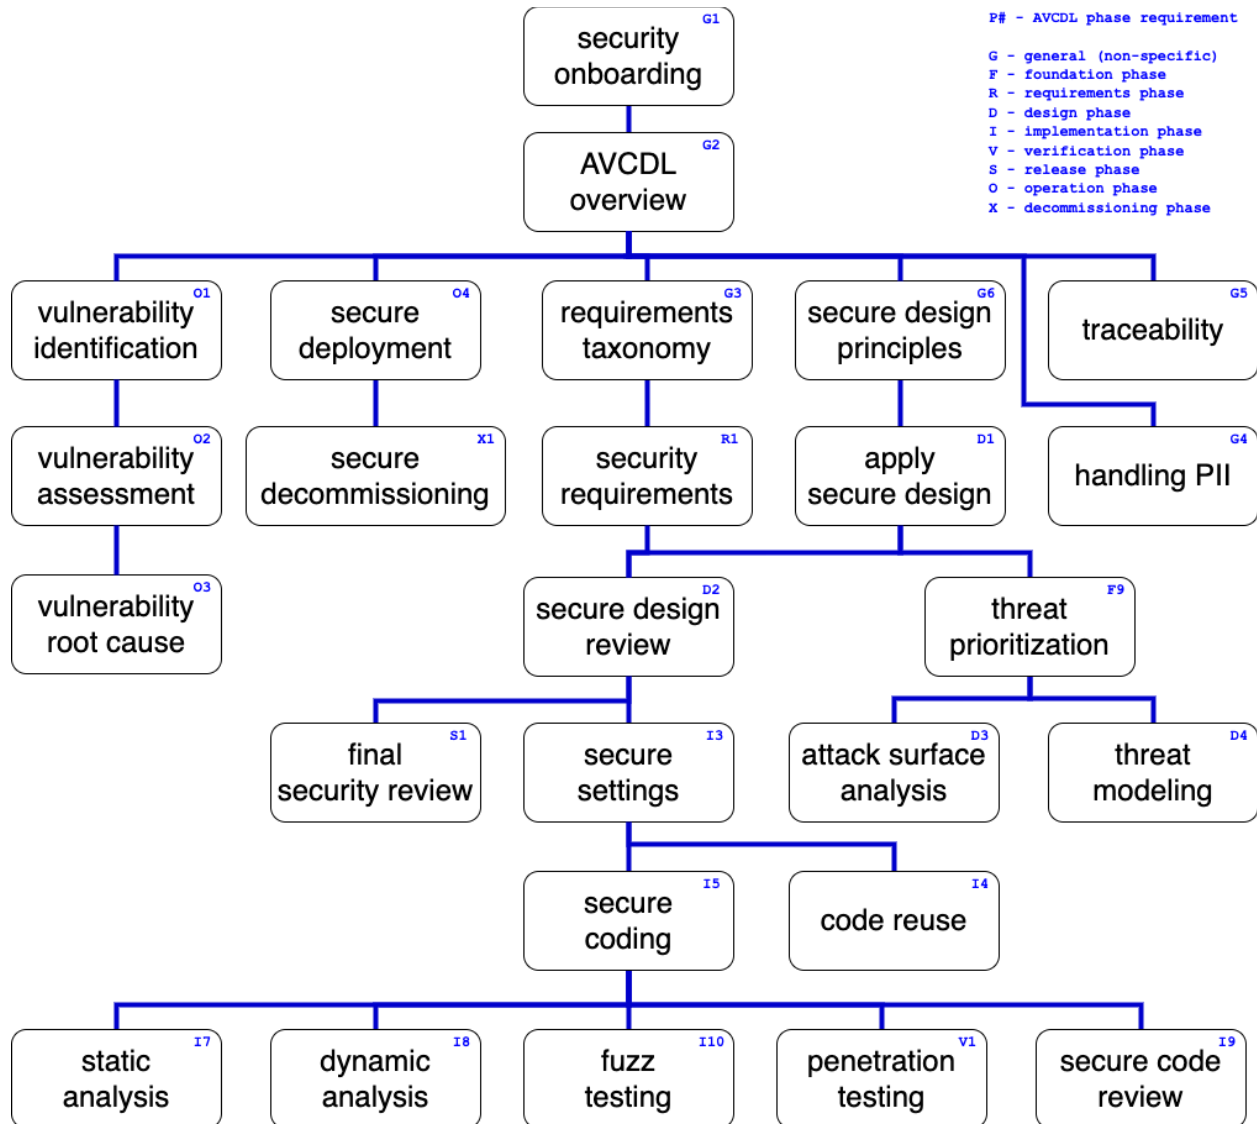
G1
security onboarding

P# - AVCDL phase requirement

G - general (non-specific)
F - foundation phase
R - requirements phase
D - design phase
I - implementation phase
V - verification phase
S - release phase
O - operation phase
X - decommissioning phase

G2
AVCDL overview

O1
vulnerability identification

O4
secure deployment

G3
requirements taxonomy

G6
secure design principles

G5
traceability

O2
vulnerability assessment

X1
secure decommissioning

R1
security requirements

D1
apply secure design

G4
handling PII

O3
vulnerability root cause

D2
secure design review

F9
threat prioritization

S1
final security review

I3
secure settings

D3
attack surface analysis

D4
threat modeling

I5
secure coding

I4
code reuse

I7
static analysis

I8
dynamic analysis

I10
fuzz testing

V1
penetration testing

I9
secure code review